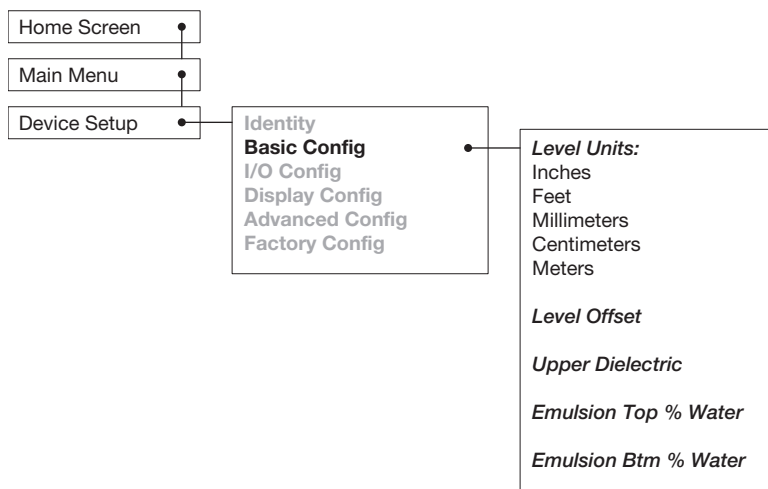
Home Screen

Main Menu

Device Setup

Identity
Basic Config
I/O Config
Display Config
Advanced Config
Factory Config

Level Units:
Inches
Feet
Millimeters
Centimeters
Meters

Level Offset

Upper Dielectric

Emulsion Top % Water

Emulsion Btm % Water